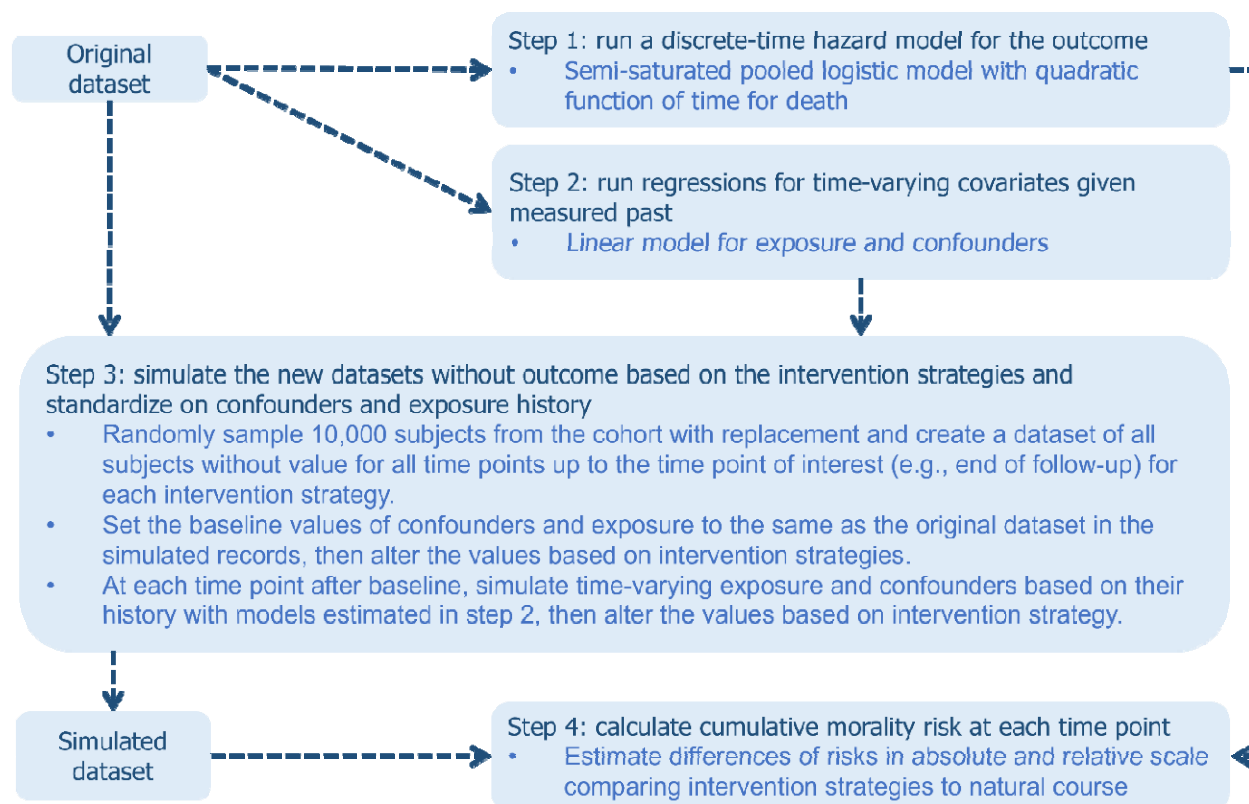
Original dataset

Step 1: run a discrete-time hazard model for the outcome
• Semi-saturated pooled logistic model with quadratic function of time for death

Step 2: run regressions for time-varying covariates given measured past
• Linear model for exposure and confounders

Step 3: simulate the new datasets without outcome based on the intervention strategies and standardize on confounders and exposure history
• Randomly sample 10,000 subjects from the cohort with replacement and create a dataset of all subjects without value for all time points up to the time point of interest (e.g., end of follow-up) for each intervention strategy.
• Set the baseline values of confounders and exposure to the same as the original dataset in the simulated records, then alter the values based on intervention strategies.
• At each time point after baseline, simulate time-varying exposure and confounders based on their history with models estimated in step 2, then alter the values based on intervention strategy.

Simulated dataset

Step 4: calculate cumulative morality risk at each time point
• Estimate differences of risks in absolute and relative scale comparing intervention strategies to natural course